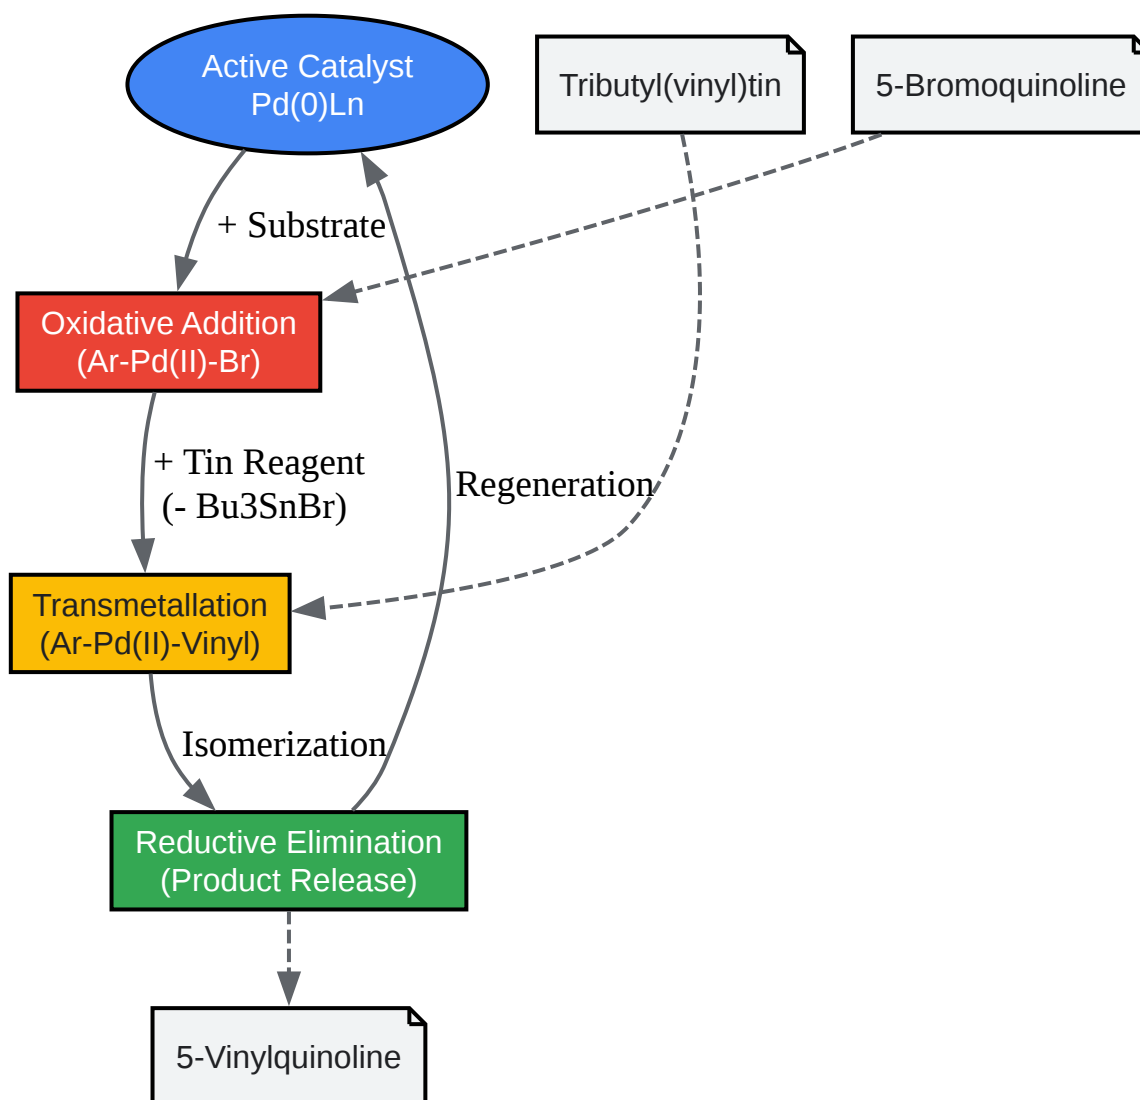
Active Catalyst
Pd(0)Ln

Tributyl(vinyl)tin

5-Bromoquinoline

+ Substrate

Oxidative Addition
(Ar-Pd(II)-Br)

+ Tin Reagent
(- Bu3SnBr)

Regeneration

Transmetallation
(Ar-Pd(II)-Vinyl)

Isomerization

Reductive Elimination
(Product Release)

5-Vinylquinoline